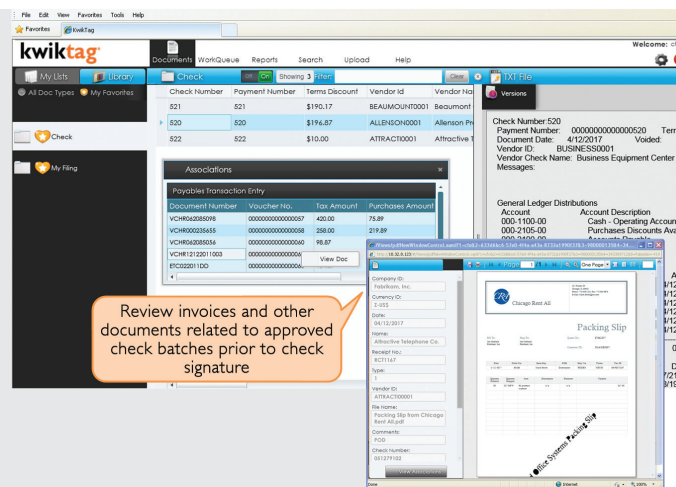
File Edit View Favorites Tools Help

Favorites KwikTag

kwiktag

Documents WorkQueue Reports Search Upload Help

Welcome: c

My Lists Library

All Doc Types My Favorites

Check

My Filing

Check Off On Showing 3 Filter: Clear

| Check Number | Payment Number | Terms Discount | Vendor Id | Vendor Na |
|---|---|---|---|---|
| 521 | 521 | $190.17 | BEAUMOUNT0001 | Beaumont |
| 520 | 520 | $196.87 | ALLENSON0001 | Allenson Pr |
| 522 | 522 | $10.00 | ATTRACTI0001 | Attractive T |

TXT File

Versions

Check Number:520
Payment Number: 00000000000000520 Terr
Document Date: 4/12/2017 Voided:
Vendor ID: BUSINESS0001
Vendor Check Name: Business Equipment Center
Messages:

General Ledger Distributions
Account Account Description
000-1100-00 Cash - Operating Accoun
000-2105-00 Purchases Discounts Ava

Associations

Payables Transaction Entry

| Document Number | Voucher No. | Tax Amount | Purchases Amount |
|---|---|---|---|
| VCHR062085098 | 00000000000000057 | 420.00 | 75.89 |
| VCHR000235655 | 00000000000000058 | 258.00 | 219.89 |
| VCHR062085056 | 00000000000000060 | 98.87 | |
| VCHR12120011003 | 000000000000000 | | |
| ETC022011DD | 000000000000000 | | |

View Doc

Company ID:
Fabrikam, Inc.
Currency ID:
Z-US$
Date:
04/12/2017
Name:
Attractive Telephone Co.
Receipt No.:
RCT1167
Type:
1
Vendor ID:
ATTRACTI0001
File Name:
Packing Slip from Chicago Rent All.pdf
Comments:
POD
Check Number:
001379103

View Attachments

Chicago Rent All

Packing Slip

Office Systems Packing Slip

One Page

Review invoices and other documents related to approved check batches prior to check signature

Done Internet 100%